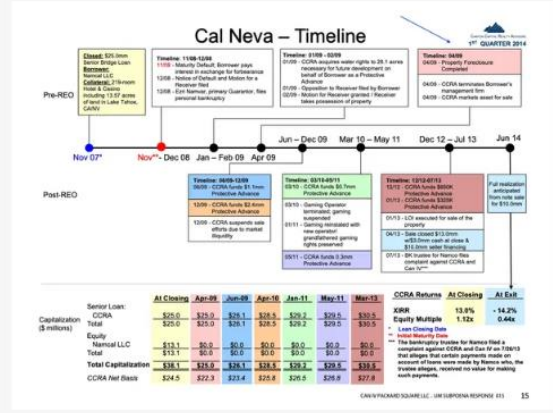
Cal Neva – Timeline

1ST QUARTER 2014

Pre-REO

Closed: $25.0mm Senior Bridge Loan
Borrower: Namcal LLC
Collateral: 219-room Hotel & Casino including 13.67 acres of land in Lake Tahoe, CA/NV

Timeline: 11/08-12/08
11/08 – Maturity Default; Borrower pays interest in exchange for forbearance
12/08 – Notice of Default and Motion for a Receiver filed
12/08 – Ezri Namvar, primary Guarantor, files personal bankruptcy

Timeline: 01/09 – 02/09
01/09 – CCRA acquires water rights to 29.1 acres necessary for future development on behalf of Borrower as a Protective Advance
01/09 – Opposition to Receiver filed by Borrower
02/09 – Motion for Receiver granted / Receiver takes possession of property

Timeline: 04/09
04/09 – Property Foreclosure Completed
04/09 – CCRA terminates Borrower's management firm
04/09 – CCRA markets asset for sale

Nov 07* | Nov** – Dec 08 | Jan – Feb 09 | Apr 09 | Jun – Dec 09 | Mar 10 – May 11 | Dec 12 – Jul 13 | Jun 14

Post-REO

Timeline: 06/09-12/09
06/09 – CCRA funds $1.1mm Protective Advance
12/09 – CCRA funds $2.4mm Protective Advance
12/09 – CCRA suspends sale efforts due to market illiquidity

Timeline: 03/10-05/11
03/10 – CCRA funds $0.7mm Protective Advance
03/10 – Gaming Operator terminated; gaming suspended
01/11 – Gaming reinstated with new operator; grandfathered gaming rights preserved
05/11 – CCRA funds 0.3mm Protective Advance

Timeline: 12/12-07/13
12/12 – CCRA funds $600K Protective Advance
01/13 – CCRA funds $325K Protective Advance
01/13 – LOI executed for sale of the property
04/13 – Sale closed $13.0mm w/$3.0mm cash at close & $10.0mm seller financing
07/13 – BK trustee for Namco files complaint against CCRA and Can IV***

Full realization anticipated from note sale for $10.0mm

| Capitalization ($ millions) | At Closing | Apr-09 | Jun-09 | Apr-10 | Jan-11 | May-11 | Mar-13 |
|---|---|---|---|---|---|---|---|
| Senior Loan: CCRA | $25.0 | $25.0 | $28.1 | $28.5 | $29.2 | $29.5 | $30.5 |
| Total | $25.0 | $25.0 | $28.1 | $28.5 | $29.2 | $29.5 | $30.5 |
| Equity Namcal LLC | $13.1 | $0.0 | $0.0 | $0.0 | $0.0 | $0.0 | $0.0 |
| Total | $13.1 | $0.0 | $0.0 | $0.0 | $0.0 | $0.0 | $0.0 |
| Total Capitalization | $38.1 | $25.0 | $28.1 | $28.5 | $29.2 | $29.5 | $30.5 |
| CCRA Net Basis | $24.5 | $22.3 | $23.4 | $25.8 | $26.5 | $26.9 | $27.8 |

| CCRA Returns | At Closing | At Exit |
|---|---|---|
| XIRR | 13.8% | - 14.2% |
| Equity Multiple | 1.12x | 0.44x |

* Loan Closing Date
** Initial Maturity Date
*** The bankruptcy trustee for Namco filed a complaint against CCRA and Can IV on 7/09/13 that alleges that certain payments made on account of loans were made by Namco who, the trustee alleges, received no value for making such payments.

CAN IV PACKARD SQUARE LLC – UM SUBPOENA RESPONSE 031

15